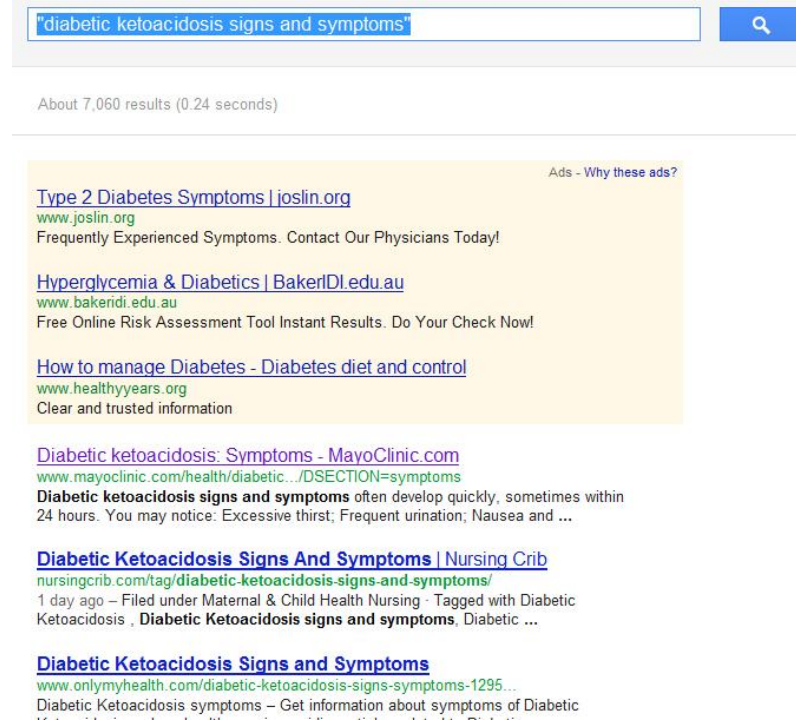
"diabetic ketoacidosis signs and symptoms"

About 7,060 results (0.24 seconds)

Ads - Why these ads?

Type 2 Diabetes Symptoms | joslin.org
www.joslin.org
Frequently Experienced Symptoms. Contact Our Physicians Today!

Hyperglycemia & Diabetics | BakerIDI.edu.au
www.bakeridi.edu.au
Free Online Risk Assessment Tool Instant Results. Do Your Check Now!

How to manage Diabetes - Diabetes diet and control
www.healthyyears.org
Clear and trusted information

Diabetic ketoacidosis: Symptoms - MayoClinic.com
www.mayoclinic.com/health/diabetic.../DSECTION=symptoms
Diabetic ketoacidosis signs and symptoms often develop quickly, sometimes within 24 hours. You may notice: Excessive thirst; Frequent urination; Nausea and ...

Diabetic Ketoacidosis Signs And Symptoms | Nursing Crib
nursingcrib.com/tag/diabetic-ketoacidosis-signs-and-symptoms/
1 day ago – Filed under Maternal & Child Health Nursing · Tagged with Diabetic Ketoacidosis , Diabetic Ketoacidosis signs and symptoms, Diabetic ...

Diabetic Ketoacidosis Signs and Symptoms
www.onlymyhealth.com/diabetic-ketoacidosis-signs-symptoms-1295...
Diabetic Ketoacidosis symptoms – Get information about symptoms of Diabetic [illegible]